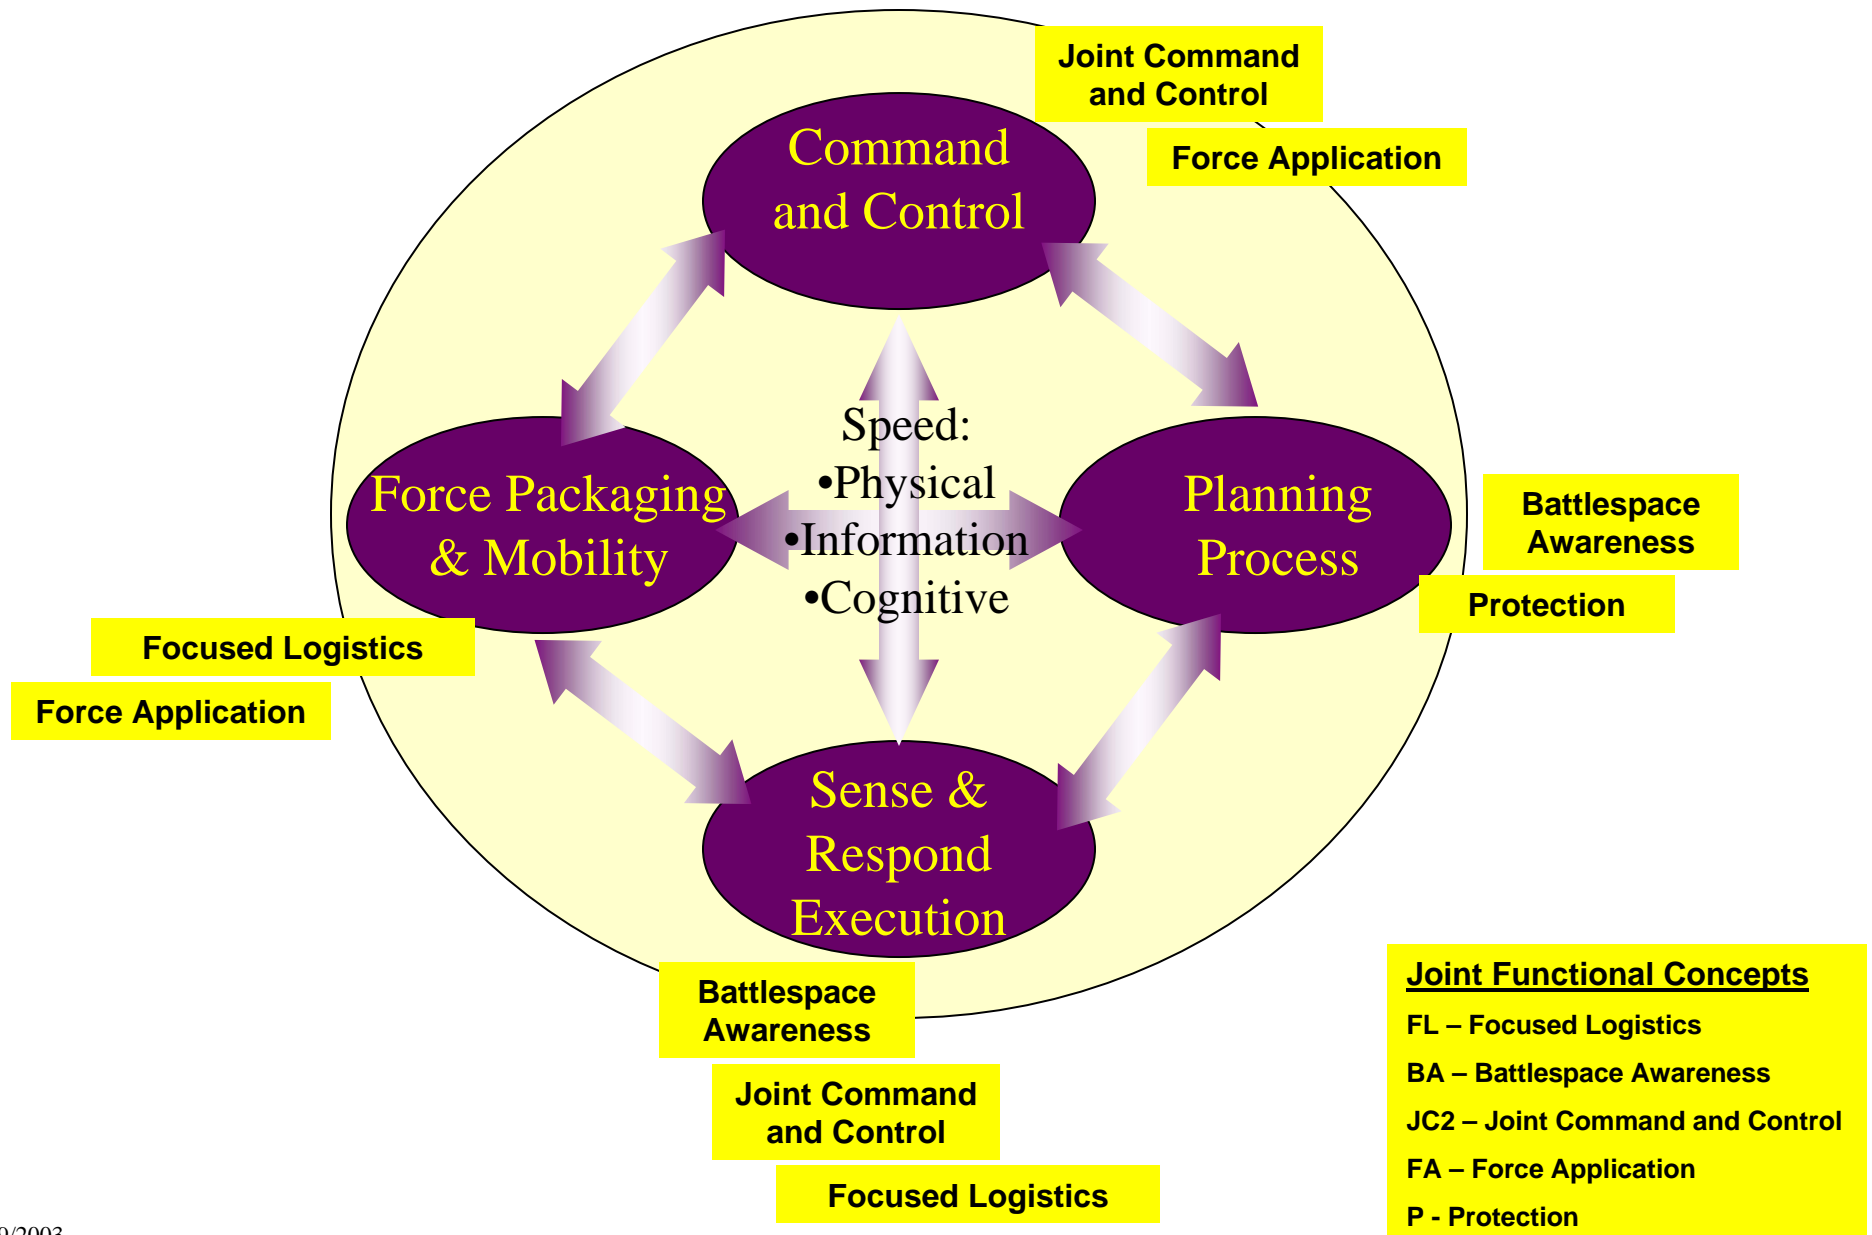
Joint Command and Control

Force Application

Command and Control

Speed:
•Physical
•Information
•Cognitive

Force Packaging & Mobility

Planning Process

Battlespace Awareness

Protection

Focused Logistics

Force Application

Sense & Respond Execution

Battlespace Awareness

Joint Command and Control

Focused Logistics

Joint Functional Concepts
FL – Focused Logistics
BA – Battlespace Awareness
JC2 – Joint Command and Control
FA – Force Application
P - Protection

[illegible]/2003